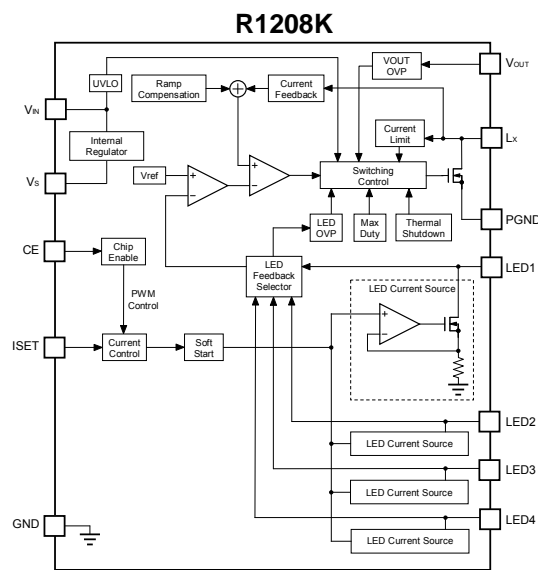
R1208K

UVLO

Ramp Compensation

Current Feedback

VOUT OVP

$V_{OUT}$

$V_{IN}$

Internal Regulator

Current Limit

$L_X$

$V_S$

Vref

+

−

+

−

Switching Control

LED OVP

Max Duty

Thermal Shutdown

PGND

CE

Chip Enable

LED Feedback Selector

LED1

PWM Control

LED Current Source

+

−

ISET

Current Control

Soft Start

LED2

LED Current Source

LED3

LED Current Source

GND

LED4

LED Current Source